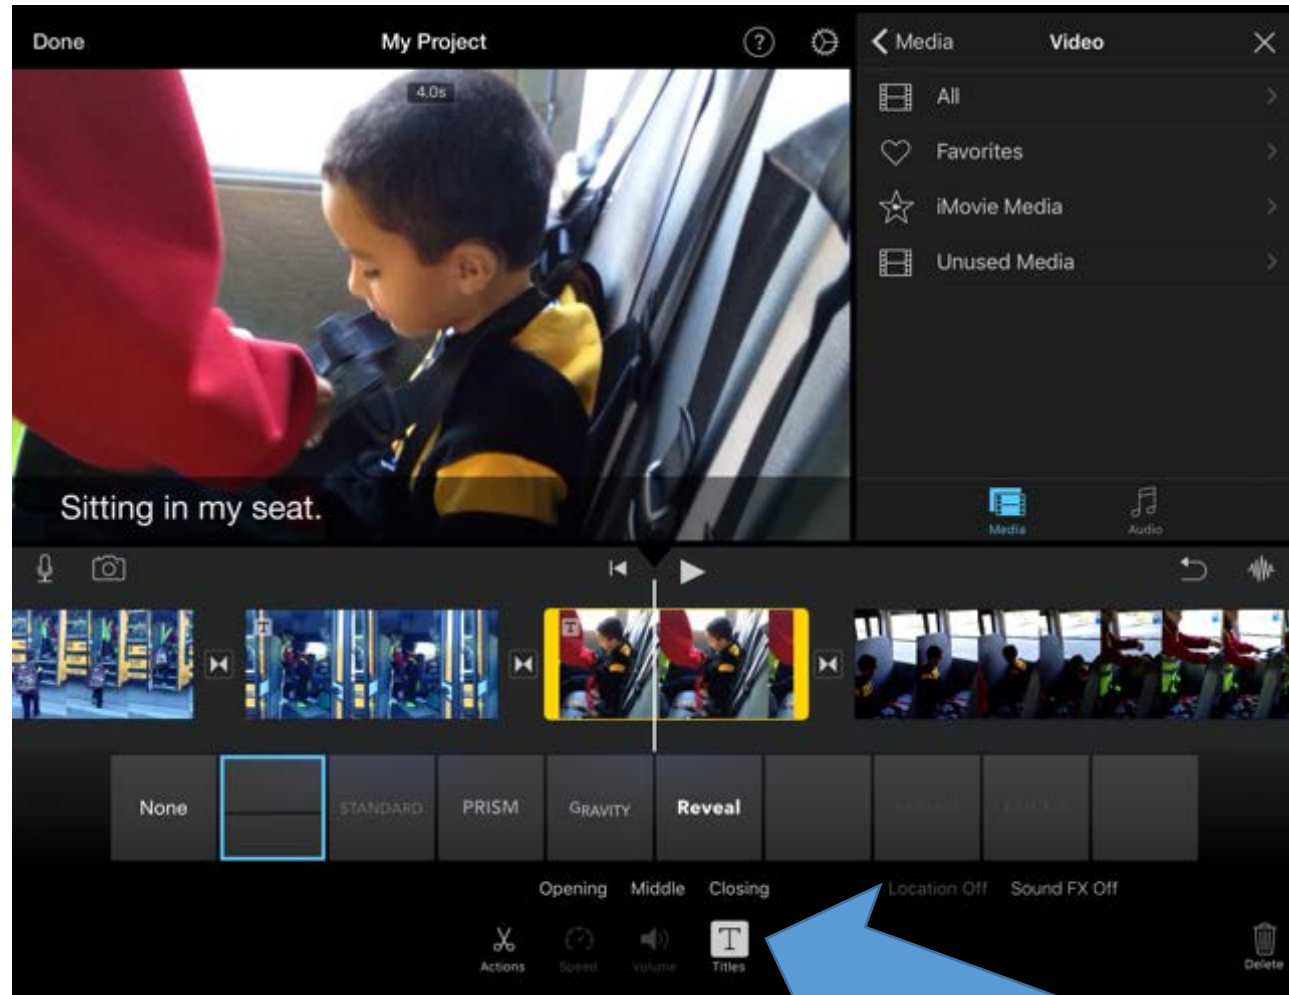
Done
My Project
4.0s
Sitting in my seat.

Media
Video
All
Favorites
iMovie Media
Unused Media
Media
Audio

None
STANDARD
PRISM
GRAVITY
Reveal
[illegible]
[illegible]

Opening
Middle
Closing
Location Off
Sound FX Off

Actions
Speed
Volume
Titles
Delete